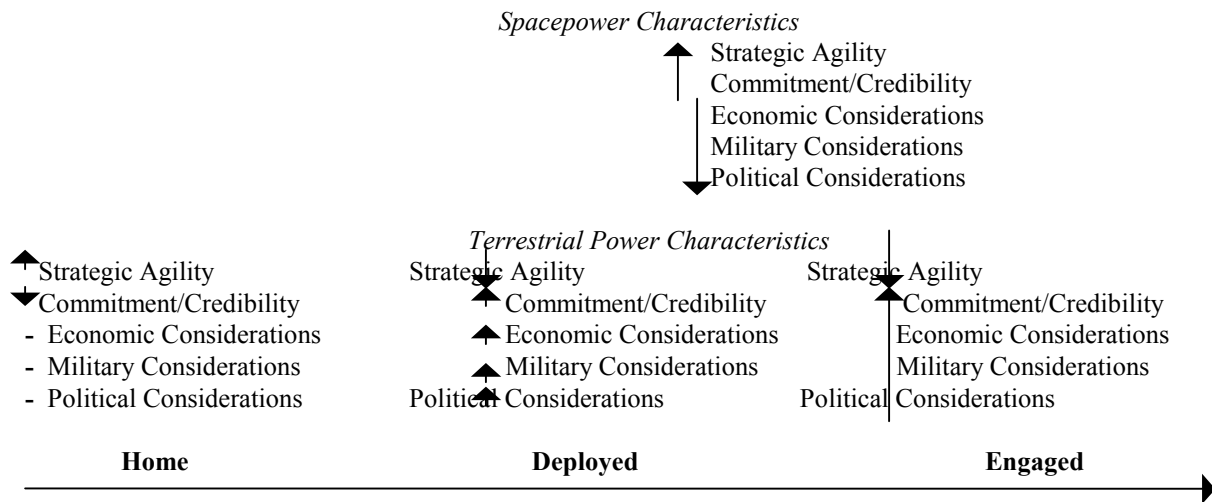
Spacepower Characteristics

Strategic Agility
Commitment/Credibility
Economic Considerations
Military Considerations
Political Considerations

Terrestrial Power Characteristics

Strategic Agility
Commitment/Credibility
- Economic Considerations
- Military Considerations
- Political Considerations

Strategic Agility
Commitment/Credibility
Economic Considerations
Military Considerations
Political Considerations

Strategic Agility
Commitment/Credibility
Economic Considerations
Military Considerations
Political Considerations

Home

Deployed

Engaged